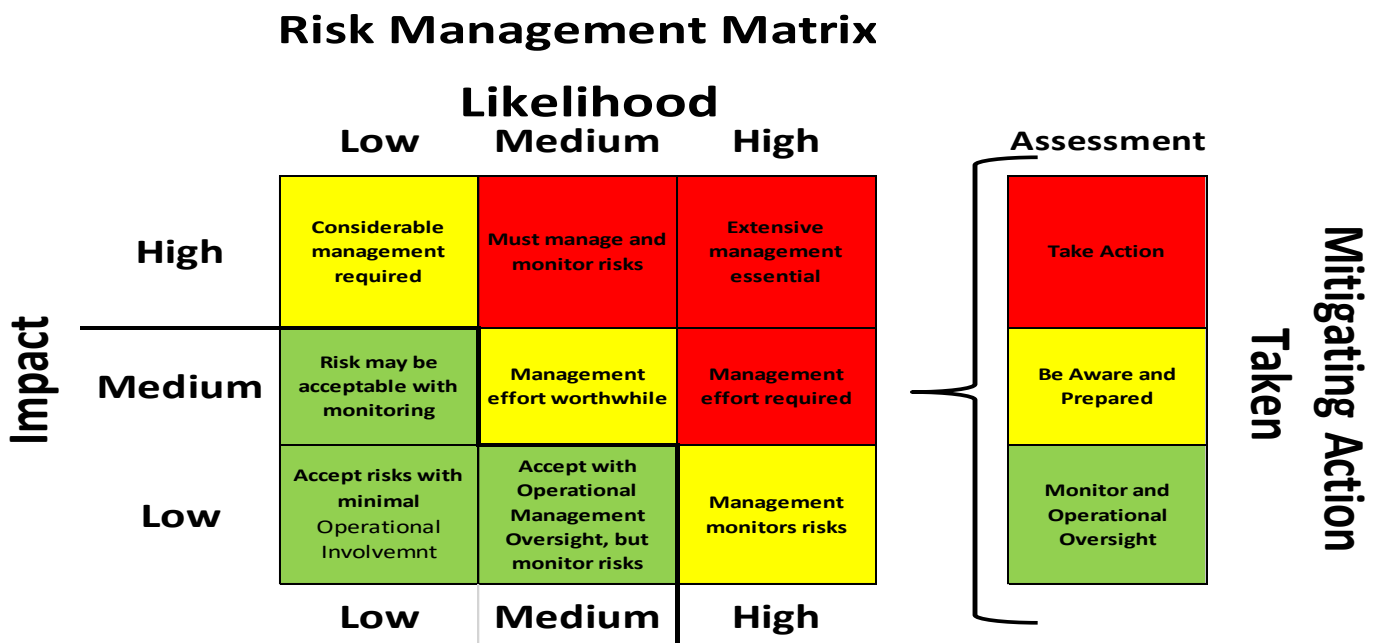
Risk Management Matrix

Likelihood

Impact

| | Low | Medium | High |
|---|---|---|---|
| High | Considerable management required | Must manage and monitor risks | Extensive management essential |
| Medium | Risk may be acceptable with monitoring | Management effort worthwhile | Management effort required |
| Low | Accept risks with minimal Operational Involvemnt | Accept with Operational Management Oversight, but monitor risks | Management monitors risks |
| | Low | Medium | High |

| Assessment |
|---|
| Take Action |
| Be Aware and Prepared |
| Monitor and Operational Oversight |

Mitigating Action Taken